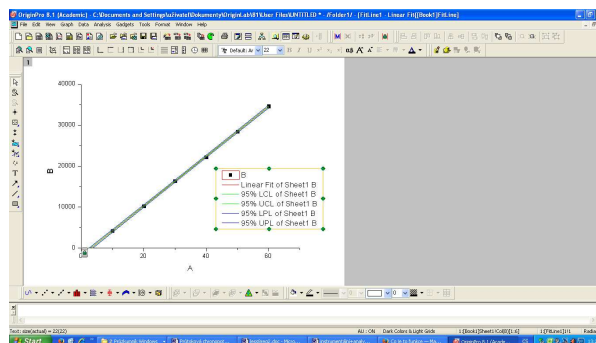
OriginPro 8.1 (Academic) - C:\Documents and Settings\a\Dokumenty\OriginLab\81\User Files\UNTITLED * - /Folder1/ - [FitLine1 - Linear Fit([Book1]FitLine)]

File Edit View Graph Data Analysis Gadgets Tools Format Window Help

Default: Ar 22

1

40000

30000

B

20000

10000

0

0

20

40

60

A

B
Linear Fit of Sheet1 B
95% LCL of Sheet1 B
95% UCL of Sheet1 B
95% LPL of Sheet1 B
95% UPL of Sheet1 B

Text: size(actual) = 22(22)

AU : ON Dark Colors & Light Grids 1:[Book1]Sheet1!Col(B)[1:6] 1:[FitLine1]1!1 Radian

Start